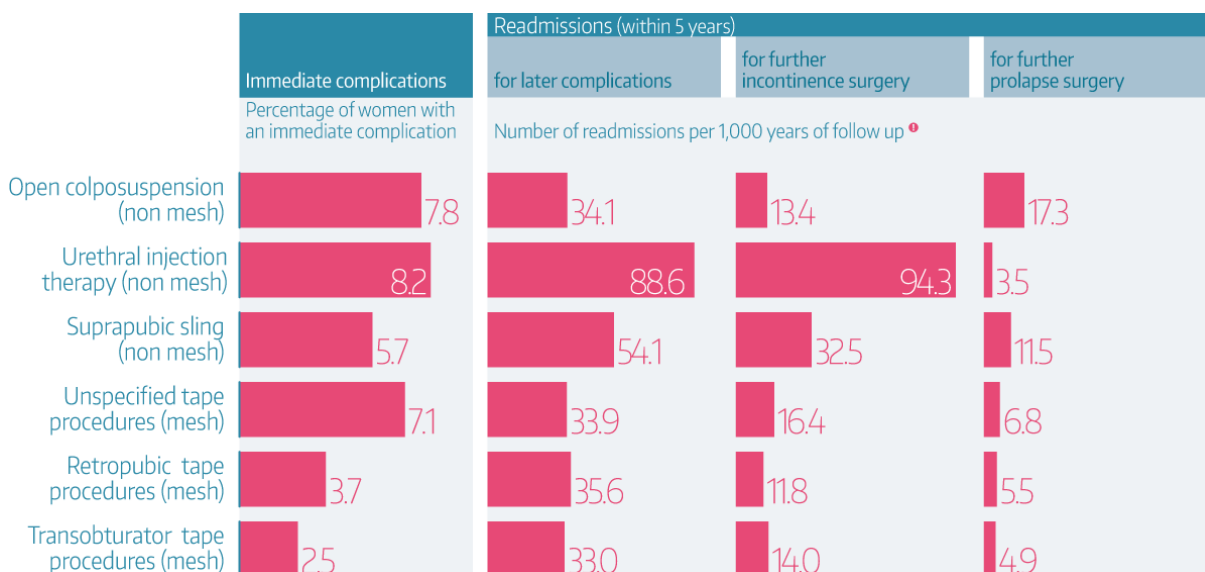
Immediate complications

Percentage of women with an immediate complication

Readmissions (within 5 years)

for later complications

for further incontinence surgery

for further prolapse surgery

Number of readmissions per 1,000 years of follow up

| | Immediate complications | for later complications | for further incontinence surgery | for further prolapse surgery |
|---|---|---|---|---|
| Open colposuspension (non mesh) | 7.8 | 34.1 | 13.4 | 17.3 |
| Urethral injection therapy (non mesh) | 8.2 | 88.6 | 94.3 | 3.5 |
| Suprapubic sling (non mesh) | 5.7 | 54.1 | 32.5 | 11.5 |
| Unspecified tape procedures (mesh) | 7.1 | 33.9 | 16.4 | 6.8 |
| Retropubic tape procedures (mesh) | 3.7 | 35.6 | 11.8 | 5.5 |
| Transobturator tape procedures (mesh) | 2.5 | 33.0 | 14.0 | 4.9 |